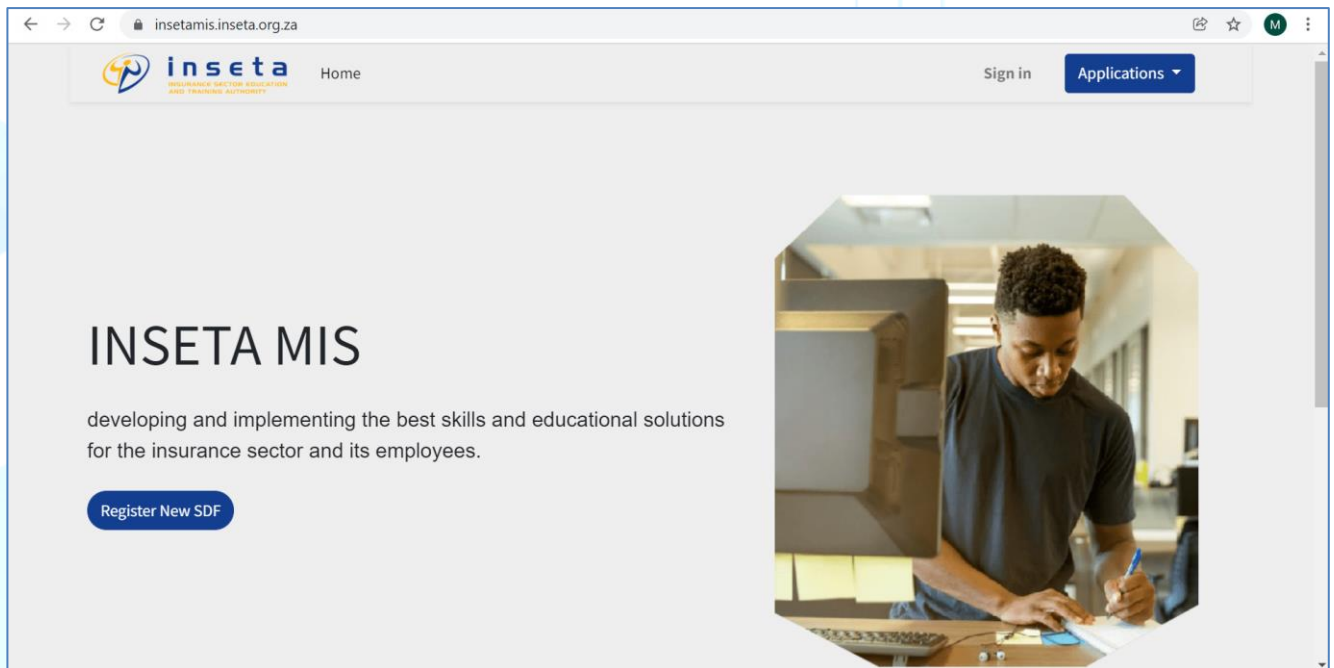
insetamis.inseta.org.za

M

inseta
INSURANCE SECTOR EDUCATION AND TRAINING AUTHORITY

Home

Sign in

Applications

INSETA MIS

developing and implementing the best skills and educational solutions for the insurance sector and its employees.

Register New SDF